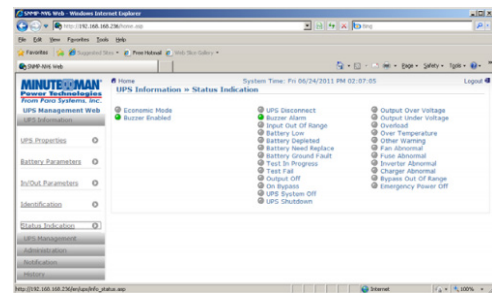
SNMP-MVS Web - Windows Internet Explorer

http://192.168.168.236/home.asp

Bing

File Edit View Favorites Tools Help

Favorites Suggested Sites Free Hotmail Web Slice Gallery

SNMP-MVS Web

Page Safety Tools

MINUTEMAN Power Technologies From Para Systems, Inc.

Home
UPS Information » Status Indication

System Time: Fri 06/24/2011 PM 02:07:05

Logout

UPS Management Web

UPS Information

UPS Properties

Battery Parameters

In/Out Parameters

Identification

Status Indication

UPS Management

Administration

Notification

History

Economic Mode
Buzzer Enabled

UPS Disconnect
Buzzer Alarm
Input Out Of Range
Battery Low
Battery Depleted
Battery Need Replace
Battery Ground Fault
Test In Progress
Test Fail
Output Off
On Bypass
UPS System Off
UPS Shutdown

Output Over Voltage
Output Under Voltage
Overload
Over Temperature
Other Warning
Fan Abnormal
Fuse Abnormal
Inverter Abnormal
Charger Abnormal
Bypass Out Of Range
Emergency Power Off

http://192.168.168.236/en/ups/info_status.asp

Internet

100%